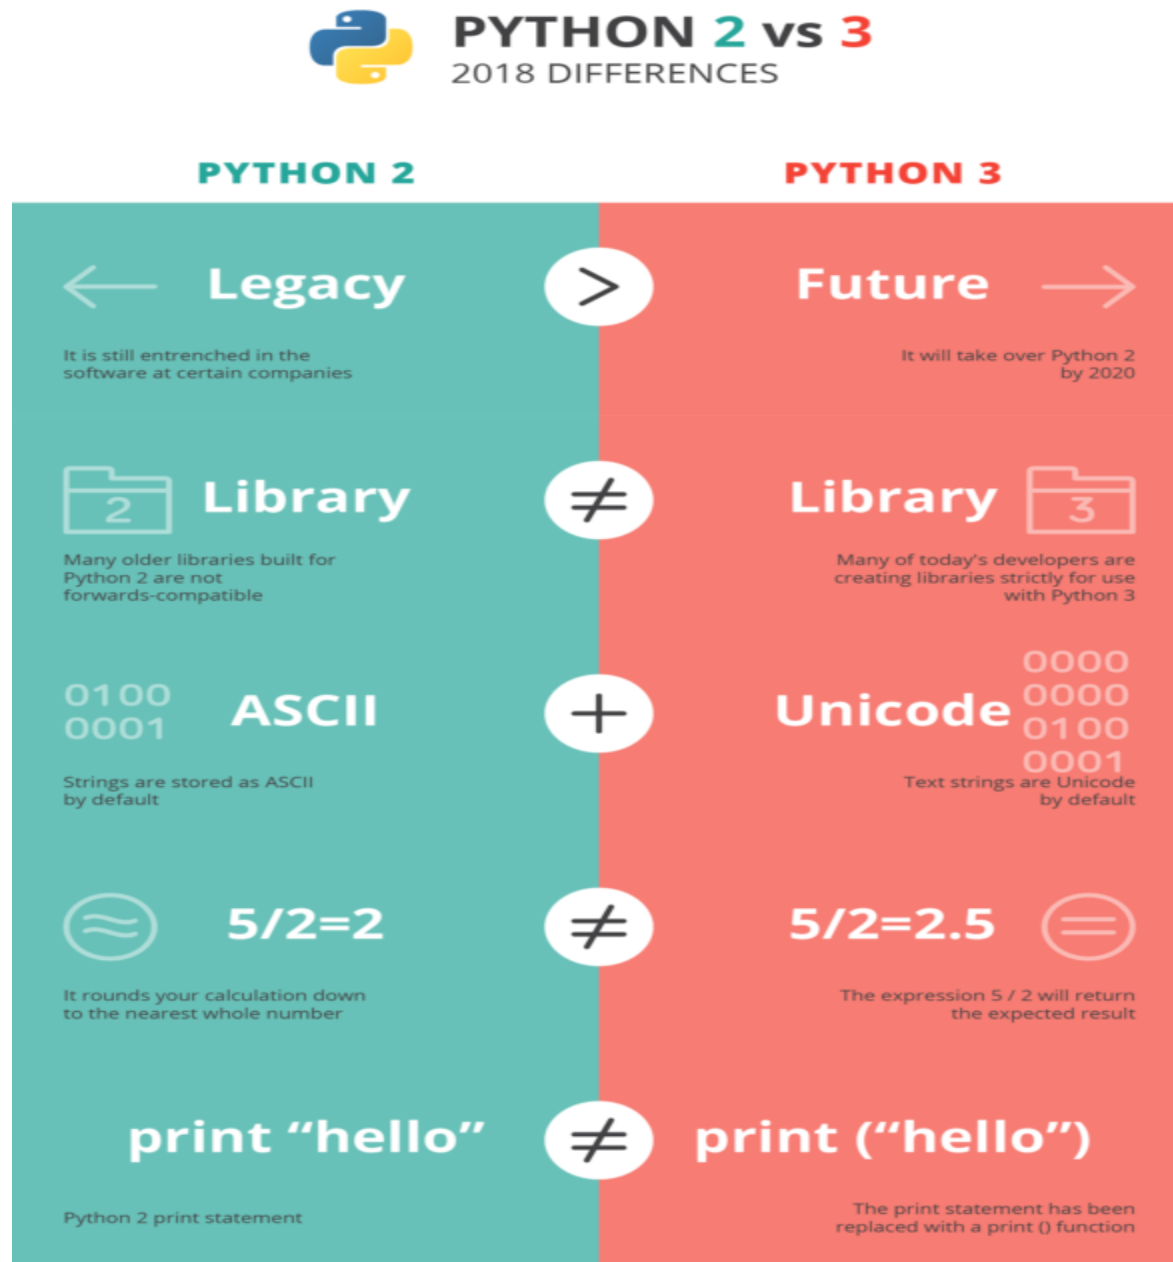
PYTHON 2 vs 3
2018 DIFFERENCES

PYTHON 2

PYTHON 3

Legacy

>

Future

It is still entrenched in the software at certain companies

It will take over Python 2 by 2020

2

Library

$\neq$

Library

3

Many older libraries built for Python 2 are not forwards-compatible

Many of today's developers are creating libraries strictly for use with Python 3

0100
0001

ASCII

+

Unicode

0000
0000
0100
0001

Strings are stored as ASCII by default

Text strings are Unicode by default

5/2=2

$\neq$

5/2=2.5

It rounds your calculation down to the nearest whole number

The expression 5 / 2 will return the expected result

print “hello”

$\neq$

print (“hello”)

Python 2 print statement

The print statement has been replaced with a print () function